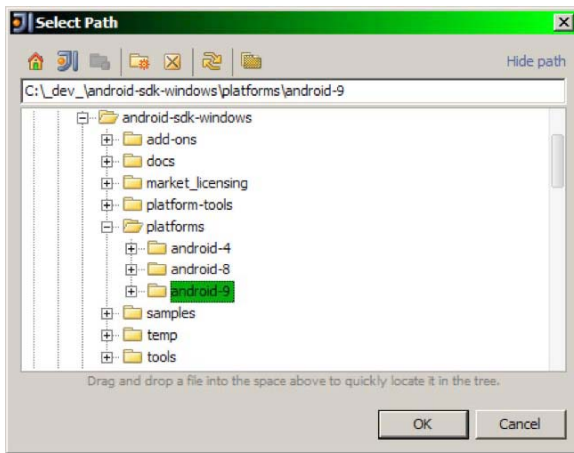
Select Path

Hide path

C:\_dev_\android-sdk-windows\platforms\android-9

android-sdk-windows
add-ons
docs
market_licensing
platform-tools
platforms
android-4
android-8
android-9
samples
temp
tools

Drag and drop a file into the space above to quickly locate it in the tree.

OK
Cancel